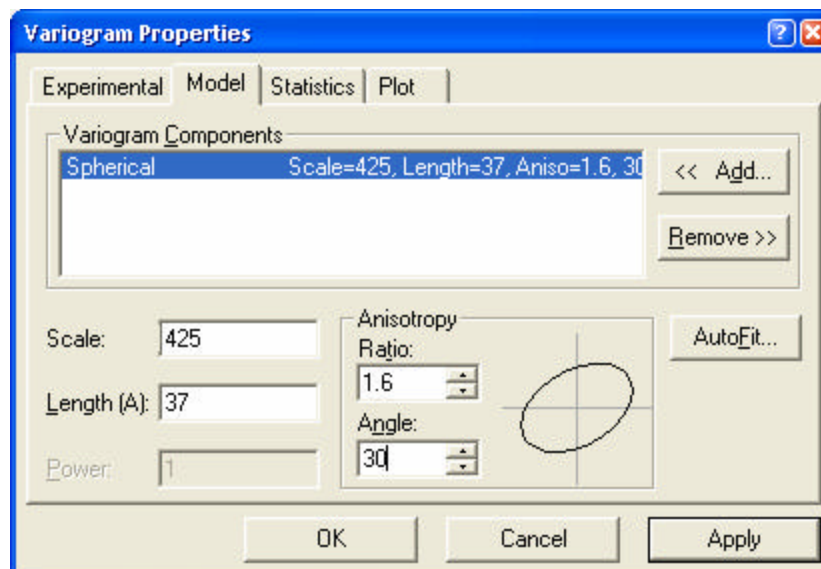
Variogram Properties

?

Experimental | Model | Statistics | Plot

Variogram Components

| | |
|---|---|
| Spherical | Scale=425, Length=37, Aniso=1.6, 30 |

<< Add...

Remove >>

Scale: 425

Length (A): 37

Power: 1

Anisotropy

Ratio:

1.6

Angle:

30

AutoFit...

OK

Cancel

Apply